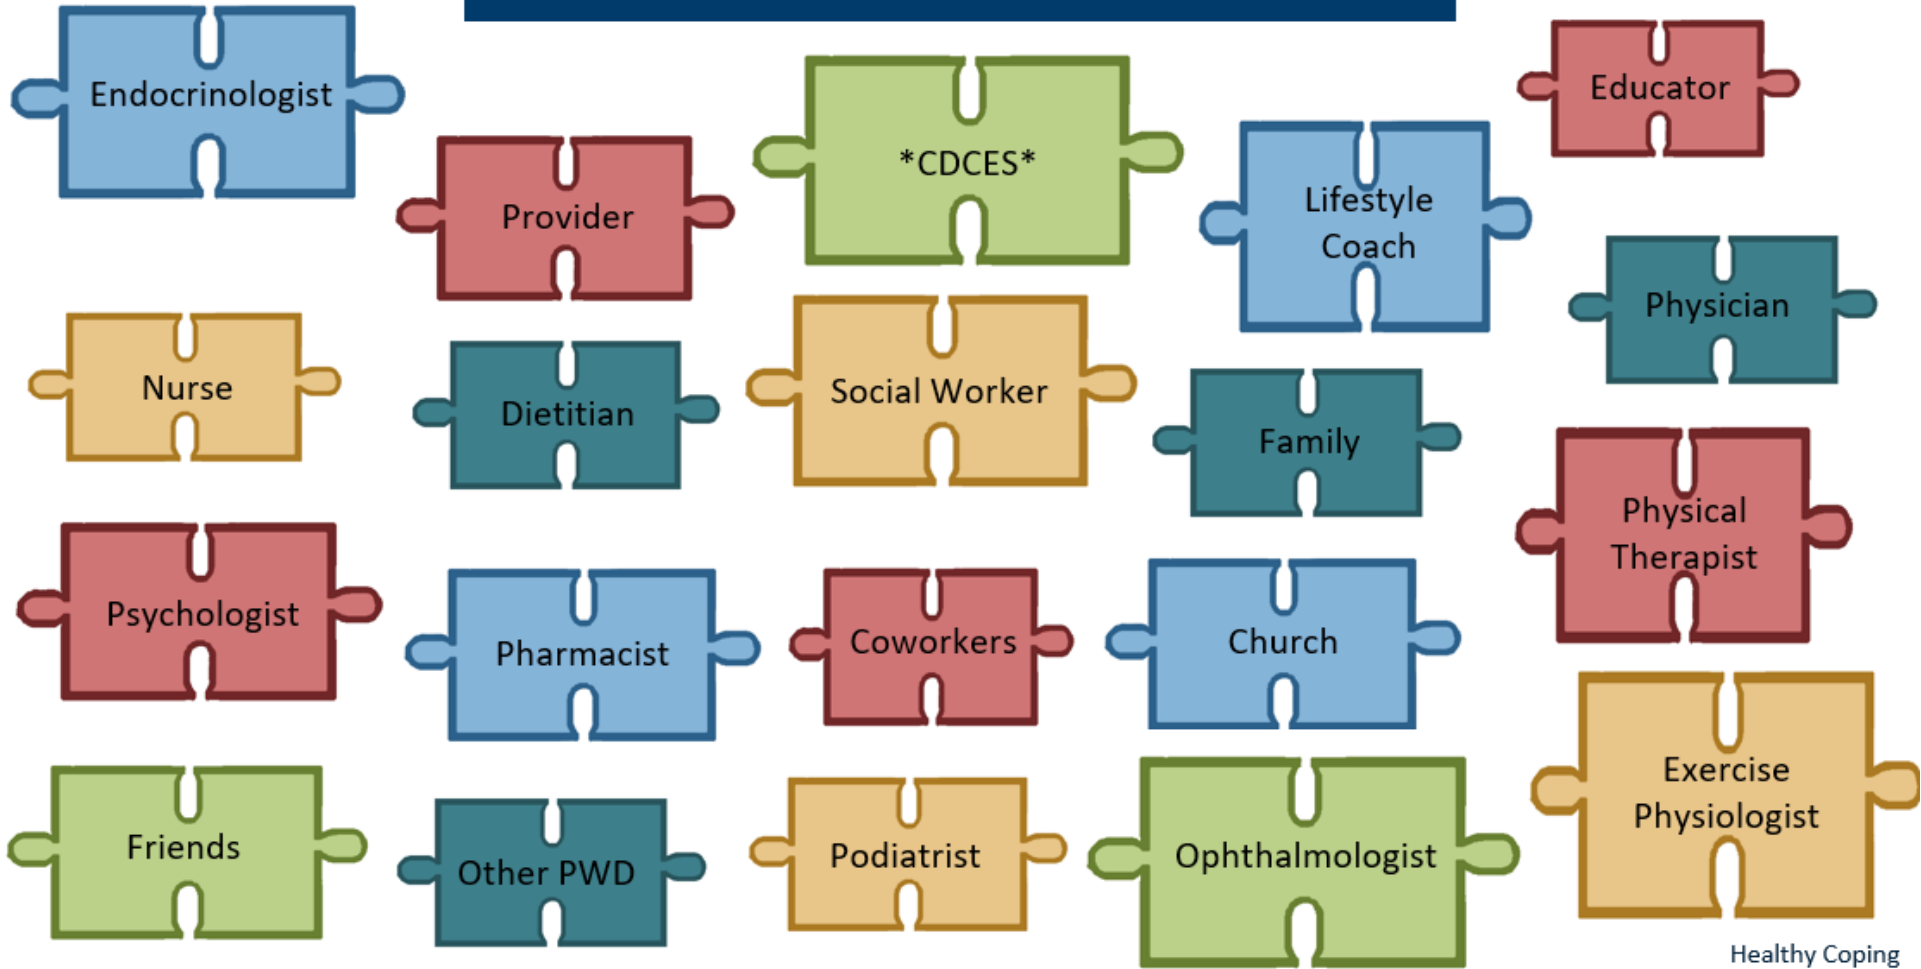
Endocrinologist

Provider

*CDCES*

Lifestyle Coach

Educator

Physician

Nurse

Dietitian

Social Worker

Family

Physical Therapist

Psychologist

Pharmacist

Coworkers

Church

Exercise Physiologist

Friends

Other PWD

Podiatrist

Ophthalmologist

Healthy Coping